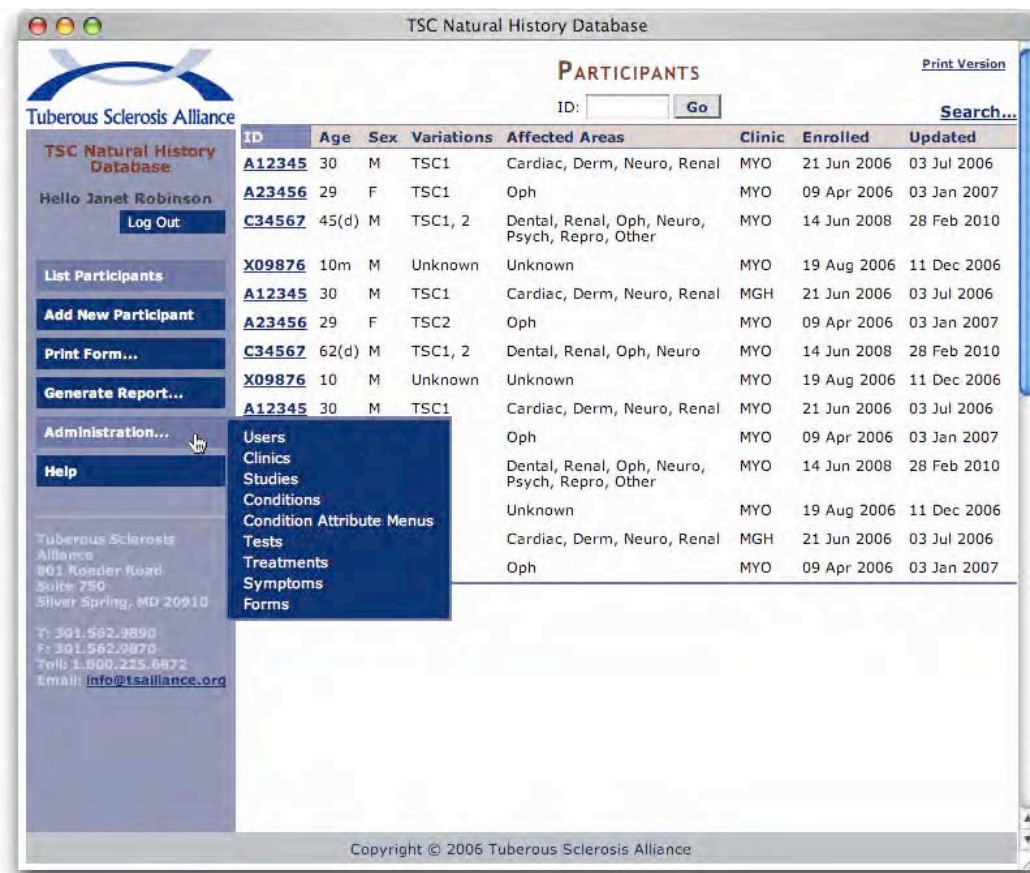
TSC Natural History Database

Tuberous Sclerosis Alliance

TSC Natural History Database

Hello Janet Robinson

Log Out

List Participants

Add New Participant

Print Form...

Generate Report...

Administration...

Help

Tuberous Sclerosis Alliance
801 Roeder Road
Suite 750
Silver Spring, MD 20910

T: 301.562.9890
F: 301.562.9870
Toll: 1.800.225.6872
Email: info@tsalliance.org

PARTICIPANTS

Print Version

ID: Go

Search...

| ID | Age | Sex | Variations | Affected Areas | Clinic | Enrolled | Updated |
|---|---|---|---|---|---|---|---|
| A12345 | 30 | M | TSC1 | Cardiac, Derm, Neuro, Renal | MYO | 21 Jun 2006 | 03 Jul 2006 |
| A23456 | 29 | F | TSC1 | Oph | MYO | 09 Apr 2006 | 03 Jan 2007 |
| C34567 | 45(d) | M | TSC1, 2 | Dental, Renal, Oph, Neuro, Psych, Repro, Other | MYO | 14 Jun 2008 | 28 Feb 2010 |
| X09876 | 10m | M | Unknown | Unknown | MYO | 19 Aug 2006 | 11 Dec 2006 |
| A12345 | 30 | M | TSC1 | Cardiac, Derm, Neuro, Renal | MGH | 21 Jun 2006 | 03 Jul 2006 |
| A23456 | 29 | F | TSC2 | Oph | MYO | 09 Apr 2006 | 03 Jan 2007 |
| C34567 | 62(d) | M | TSC1, 2 | Dental, Renal, Oph, Neuro | MYO | 14 Jun 2008 | 28 Feb 2010 |
| X09876 | 10 | M | Unknown | Unknown | MYO | 19 Aug 2006 | 11 Dec 2006 |
| A12345 | 30 | M | TSC1 | Cardiac, Derm, Neuro, Renal | MYO | 21 Jun 2006 | 03 Jul 2006 |
| | | | | Oph | MYO | 09 Apr 2006 | 03 Jan 2007 |
| | | | | Dental, Renal, Oph, Neuro, Psych, Repro, Other | MYO | 14 Jun 2008 | 28 Feb 2010 |
| | | | | Unknown | MYO | 19 Aug 2006 | 11 Dec 2006 |
| | | | | Cardiac, Derm, Neuro, Renal | MGH | 21 Jun 2006 | 03 Jul 2006 |
| | | | | Oph | MYO | 09 Apr 2006 | 03 Jan 2007 |

Users
Clinics
Studies
Conditions
Condition Attribute Menus
Tests
Treatments
Symptoms
Forms

Copyright © 2006 Tuberous Sclerosis Alliance